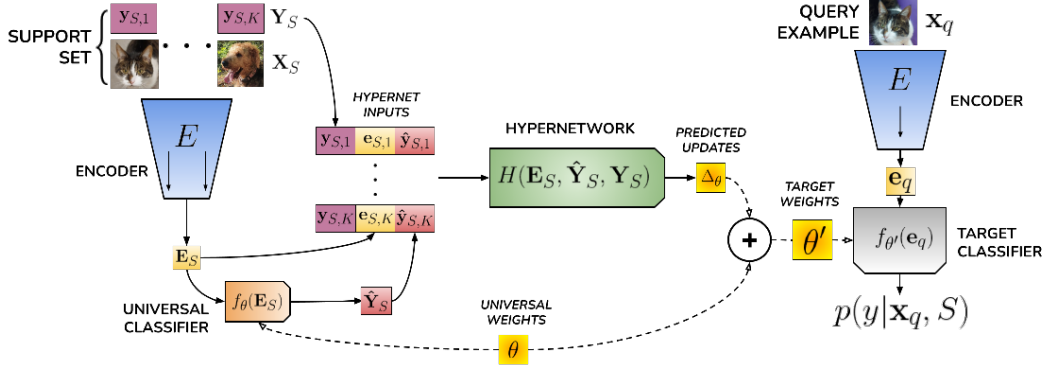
SUPPORT SET

$\mathbf{y}_{S,1}$ $\mathbf{y}_{S,K}$ $\mathbf{Y}_S$

$\mathbf{X}_S$

$E$

ENCODER

$\mathbf{E}_S$

UNIVERSAL CLASSIFIER

$f_\theta(\mathbf{E}_S)$

$\hat{\mathbf{Y}}_S$

HYPERNET INPUTS

$\mathbf{y}_{S,1}$ $\mathbf{e}_{S,1}$ $\hat{\mathbf{y}}_{S,1}$

$\mathbf{y}_{S,K}$ $\mathbf{e}_{S,K}$ $\hat{\mathbf{y}}_{S,K}$

HYPERNETWORK

$H(\mathbf{E}_S, \hat{\mathbf{Y}}_S, \mathbf{Y}_S)$

PREDICTED UPDATES

$\Delta_\theta$

UNIVERSAL WEIGHTS

$\theta$

+

TARGET WEIGHTS

$\theta'$

QUERY EXAMPLE

$\mathbf{x}_q$

$E$

ENCODER

$\mathbf{e}_q$

$f_{\theta'}(\mathbf{e}_q)$

TARGET CLASSIFIER

$p(y|\mathbf{x}_q, S)$